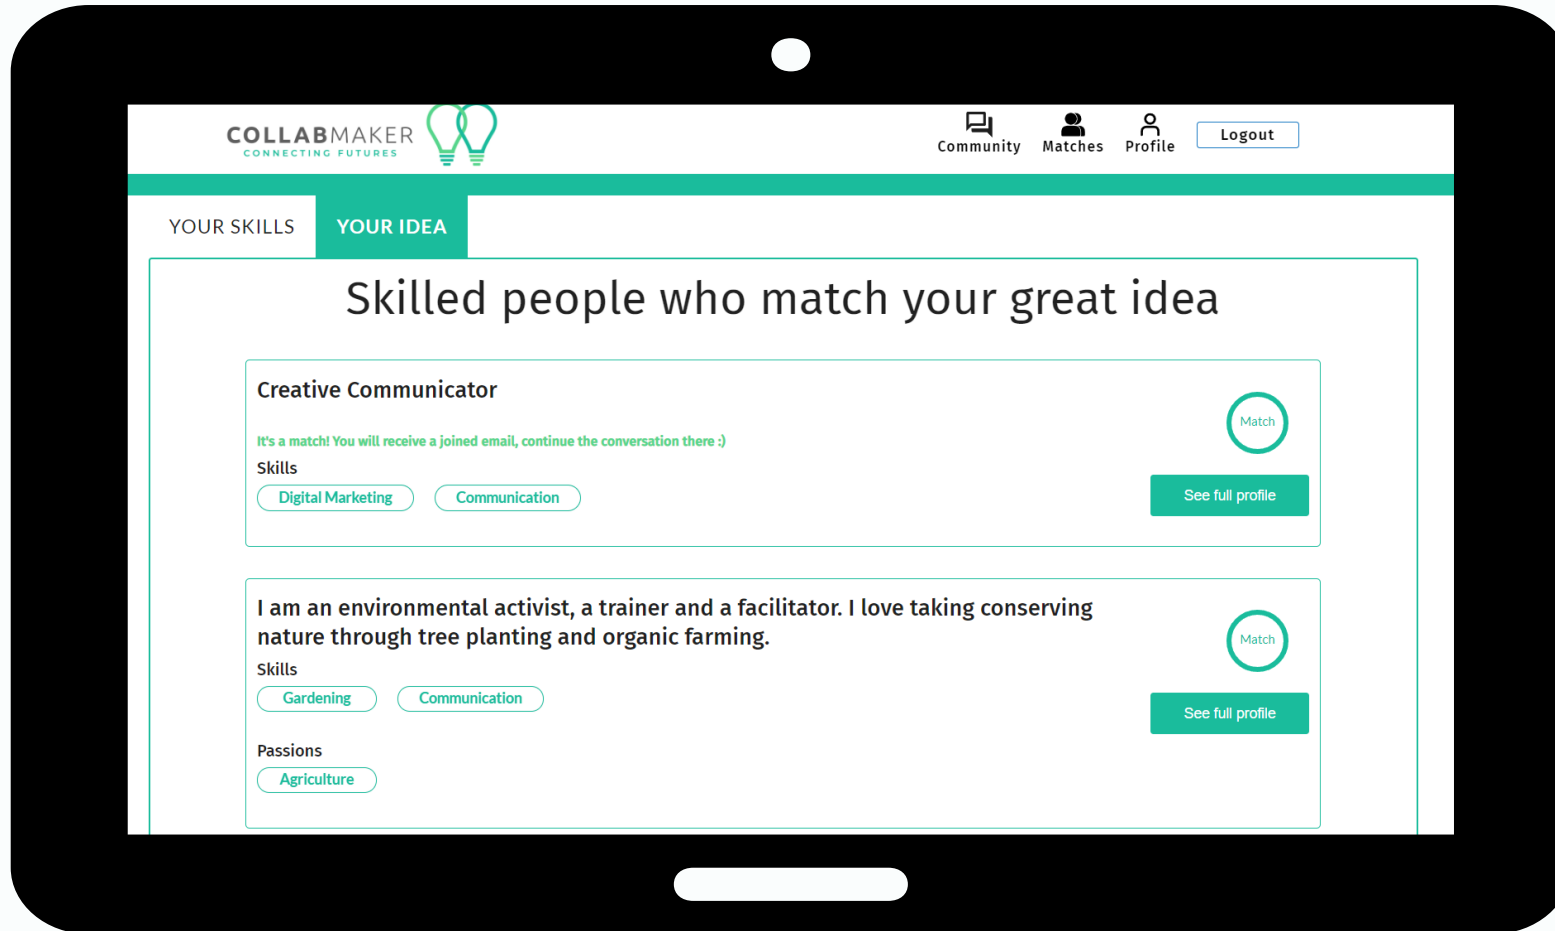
COLLABMAKER
CONNECTING FUTURES

Community Matches Profile Logout

YOUR SKILLS YOUR IDEA

Skilled people who match your great idea

Creative Communicator

It's a match! You will receive a joined email, continue the conversation there :)

Skills

Digital Marketing Communication

Match

See full profile

I am an environmental activist, a trainer and a facilitator. I love taking conserving nature through tree planting and organic farming.

Skills

Gardening Communication

Passions

Agriculture

Match

See full profile